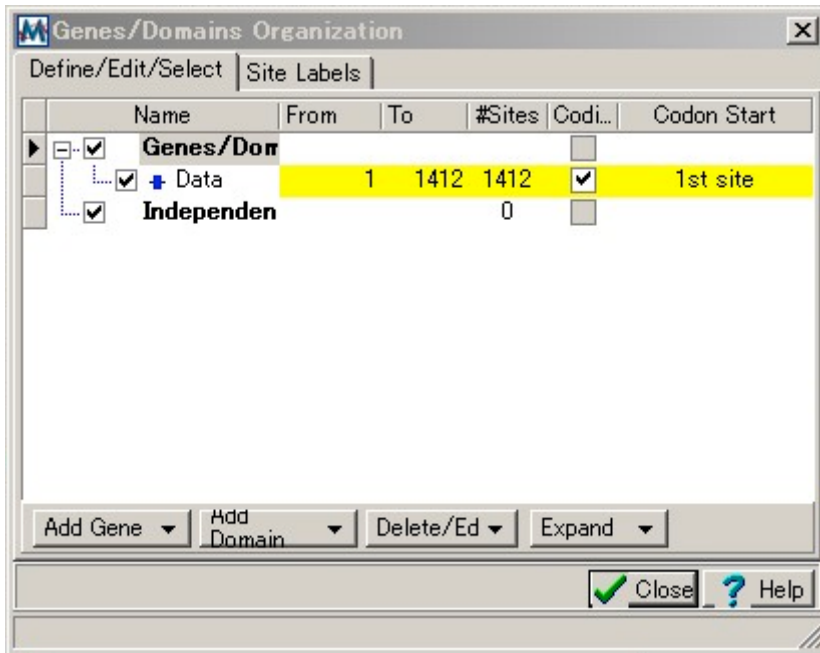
Genes/Domains Organization

Define/Edit/Select | Site Labels

| Name | From | To | #Sites | Codi... | Codon Start |
|---|---|---|---|---|---|
| Genes/Dom | | | | | |
| Data | 1 | 1412 | 1412 | ✔ | 1st site |
| Independen | | | 0 | | |

Add Gene ▾ | Add Domain ▾ | Delete/Ed ▾ | Expand ▾

Close | Help